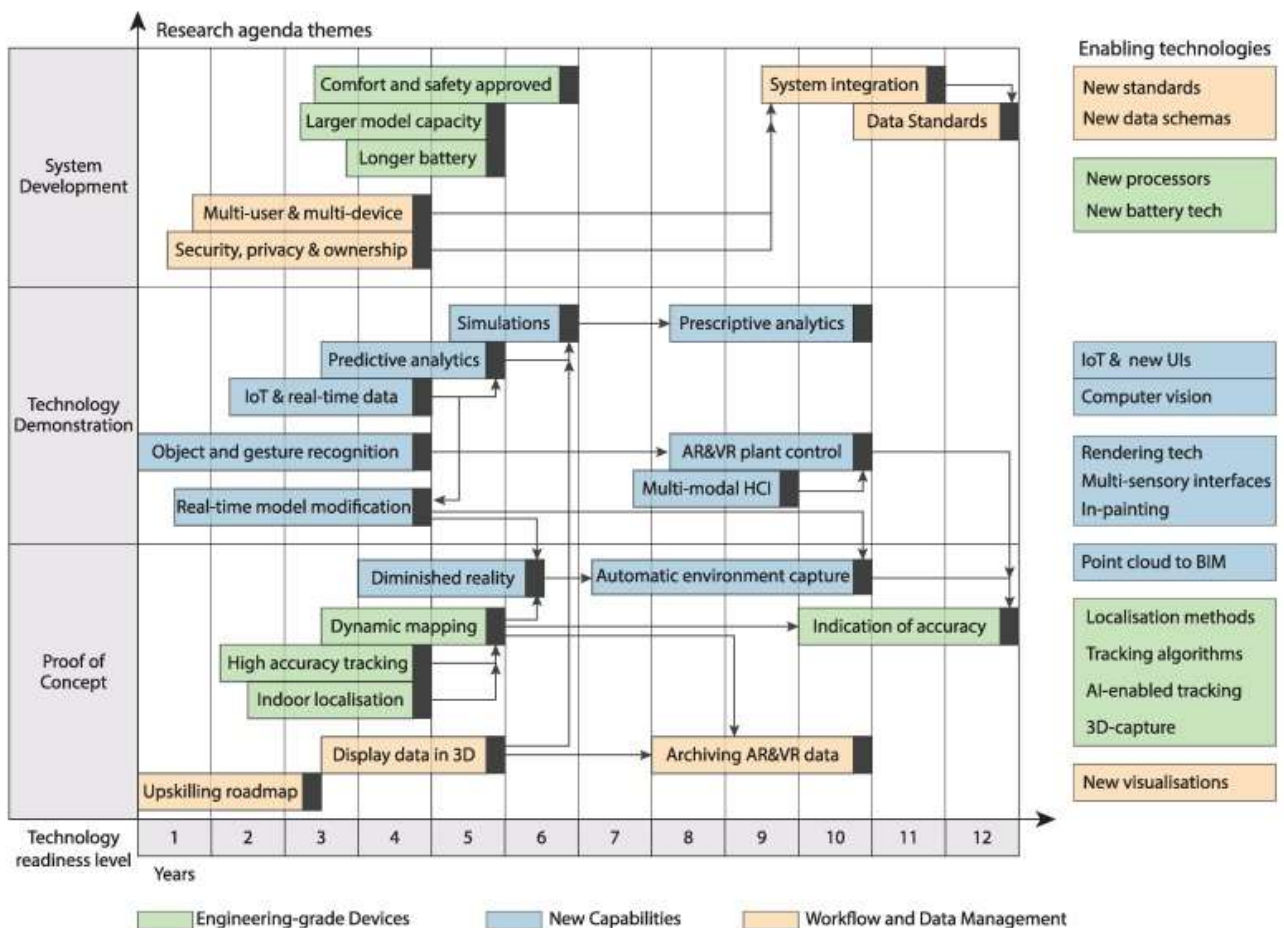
Research agenda themes

Enabling technologies

System Development

Comfort and safety approved
Larger model capacity
Longer battery
Multi-user & multi-device
Security, privacy & ownership
System integration
Data Standards

New standards
New data schemas

New processors
New battery tech

Technology Demonstration

Simulations
Prescriptive analytics
Predictive analytics
IoT & real-time data
Object and gesture recognition
AR&VR plant control
Multi-modal HCI
Real-time model modification

IoT & new UIs
Computer vision

Rendering tech
Multi-sensory interfaces
In-painting

Proof of Concept

Diminished reality
Automatic environment capture
Dynamic mapping
Indication of accuracy
High accuracy tracking
Indoor localisation
Display data in 3D
Archiving AR&VR data
Upskilling roadmap

Point cloud to BIM

Localisation methods
Tracking algorithms
AI-enabled tracking
3D-capture

New visualisations

| Technology readiness level | 1 | 2 | 3 | 4 | 5 | 6 | 7 | 8 | 9 | 10 | 11 | 12 |
|---|---|---|---|---|---|---|---|---|---|---|---|---|

Years

Engineering-grade Devices
New Capabilities
Workflow and Data Management